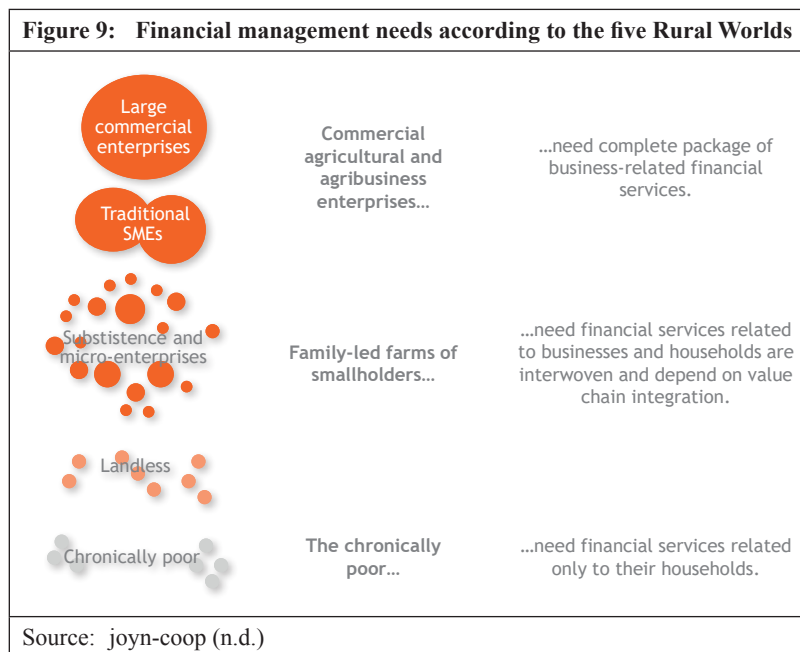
Figure 9: Financial management needs according to the five Rural Worlds

Large commercial enterprises

Traditional SMEs

Commercial agricultural and agribusiness enterprises…

…need complete package of business-related financial services.

Substistence and micro-enterprises

Family-led farms of smallholders…

…need financial services related to businesses and households are interwoven and depend on value chain integration.

Landless

Chronically poor

The chronically poor…

…need financial services related only to their households.

Source: joyn-coop (n.d.)